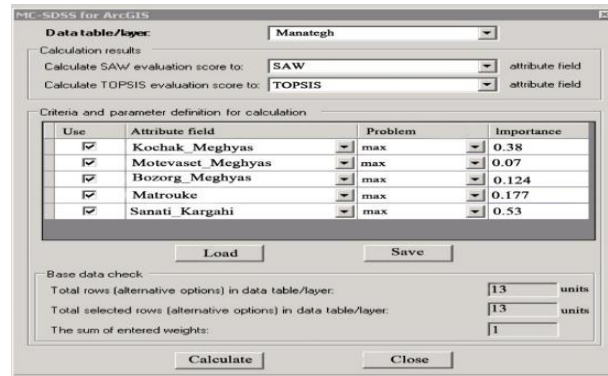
MC-SDSS for ArcGIS

Data table/layer: Manategh

Calculation results

Calculate SAW evaluation score to: SAW attribute field

Calculate TOPSIS evaluation score to: TOPSIS attribute field

Criteria and parameter definition for calculation

| Use | Attribute field | Problem | Importance |
|---|---|---|---|
| ☑ | Kochak_Meghyas | max | 0.38 |
| ☑ | Motevaset_Meghyas | max | 0.07 |
| ☑ | Bozorg_Meghyas | max | 0.124 |
| ☑ | Matrouke | max | 0.177 |
| ☑ | Sanati_Kargahi | max | 0.53 |

Load Save

Base data check

Total rows (alternative options) in data table/layer: 13 units

Total selected rows (alternative options) in data table/layer: 13 units

The sum of entered weights: 1

Calculate Close